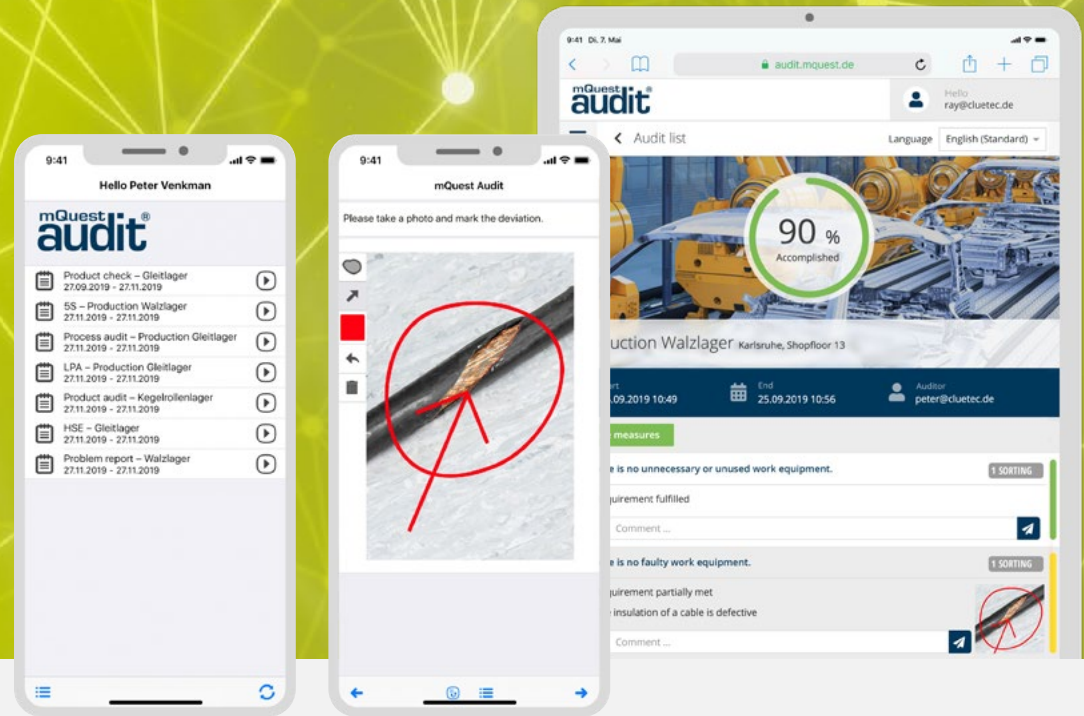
9:41

Hello Peter Venkman

mQuest audit®

Product check – Gleitlager
27.09.2019 - 27.11.2019

5S – Production Walzlager
27.11.2019 - 27.11.2019

Process audit – Production Gleitlager
27.11.2019 - 27.11.2019

LPA – Production Gleitlager
27.11.2019 - 27.11.2019

Product audit – Kegelrollenlager
27.11.2019 - 27.11.2019

HSE – Gleitlager
27.11.2019 - 27.11.2019

Problem report – Walzlager
27.11.2019 - 27.11.2019

9:41

mQuest Audit

Please take a photo and mark the deviation.

9:41 Di. 7. Mai

audit.mquest.de

mQuest audit®

Hello
ray@cluetec.de

Audit list

Language English (Standard)

90 %
Accomplished

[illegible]uction Walzlager Karlsruhe, Shopfloor 13

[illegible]art
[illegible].09.2019 10:49

End
25.09.2019 10:56

Auditor
peter@cluetec.de

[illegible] measures

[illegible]e is no unnecessary or unused work equipment.

1 SORTING

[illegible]quirement fulfilled

Comment ...

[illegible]e is no faulty work equipment.

1 SORTING

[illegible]quirement partially met

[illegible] insulation of a cable is defective

Comment ...